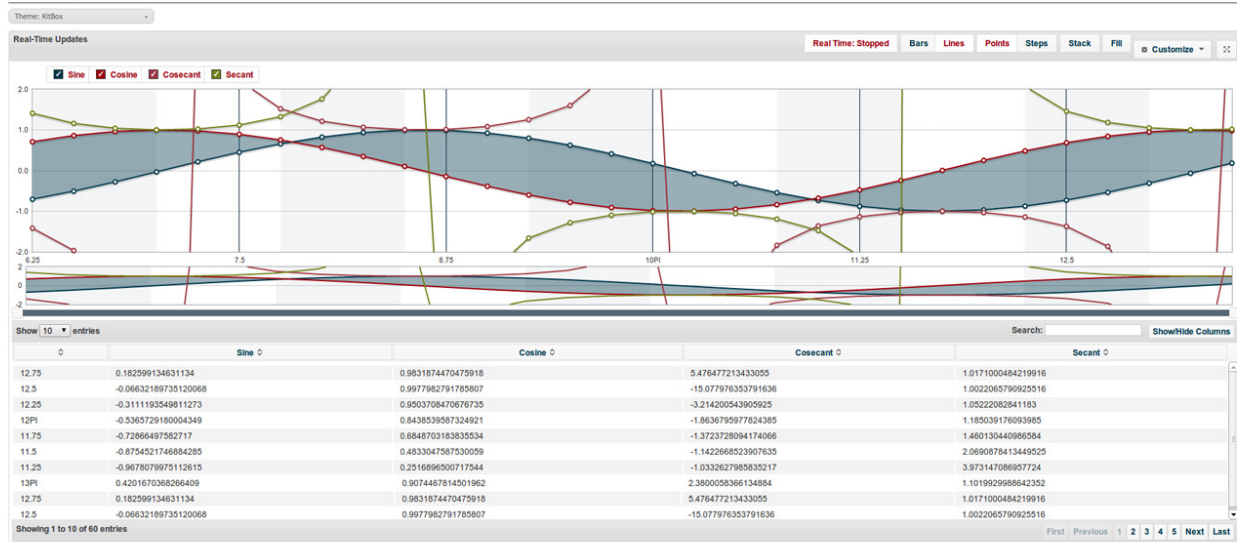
Theme: KitBox

Real-Time Updates

Real Time: Stopped | Bars | Lines | Points | Steps | Stack | Fill | Customize

Sine | Cosine | Cosecant | Secant

2.0
1.0
0.0
-1.0
-2.0

6.25 | 7.5 | 8.75 | 10PI | 11.25 | 12.5

2
0
-2

Show 10 entries

Search:

Show/Hide Columns

| | Sine | Cosine | Cosecant | Secant |
|---|---|---|---|---|
| 12.75 | 0.182599134631134 | 0.9831874470475918 | 5.476477213433055 | 1.0171000484219916 |
| 12.5 | -0.06632189735120068 | 0.9977982791785807 | -15.077976353791636 | 1.0022065790925516 |
| 12.25 | -0.3111193549811273 | 0.9503708470676735 | -3.214200543905925 | 1.05222082841183 |
| 12PI | -0.5365729180004349 | 0.8438539587324921 | -1.8636795977824385 | 1.185039176093985 |
| 11.75 | -0.72866497582717 | 0.6848703183835534 | -1.3723728094174066 | 1.460130440986584 |
| 11.5 | -0.8754521746884285 | 0.4833047587530059 | -1.1422668523907635 | 2.0690878433449525 |
| 11.25 | -0.9678079975112615 | 0.2516896500717544 | -1.0332627985835217 | 3.973147086957724 |
| 13PI | 0.4201670368266409 | 0.9074467814501962 | 2.3800058366134884 | 1.1019929988642352 |
| 12.75 | 0.182599134631134 | 0.9831874470475918 | 5.476477213433055 | 1.0171000484219916 |
| 12.5 | -0.06632189735120068 | 0.9977982791785807 | -15.077976353791636 | 1.0022065790925516 |

Showing 1 to 10 of 60 entries

First | Previous | 1 | 2 | 3 | 4 | 5 | Next | Last